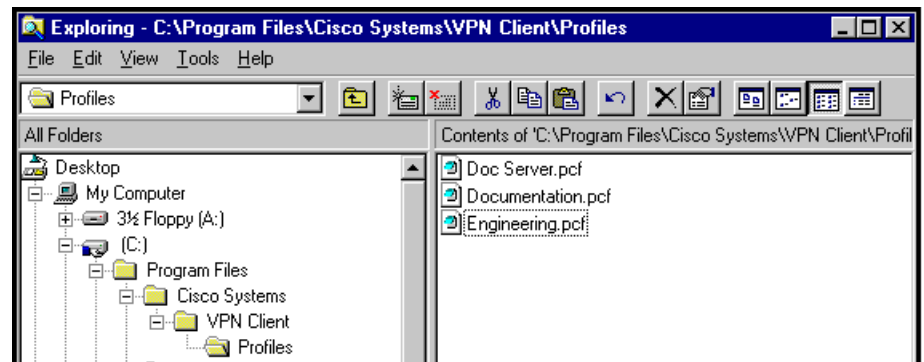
Exploring - C:\Program Files\Cisco Systems\VPN Client\Profiles

File Edit View Tools Help

Profiles

All Folders

Contents of 'C:\Program Files\Cisco Systems\VPN Client\Profil

Desktop
My Computer
3½ Floppy (A:)
(C:)
Program Files
Cisco Systems
VPN Client
Profiles

Doc Server.pcf
Documentation.pcf
Engineering.pcf